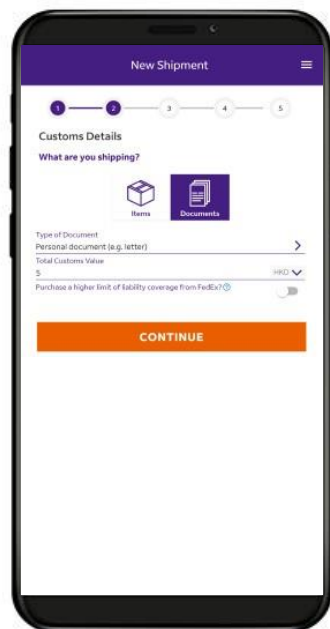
New Shipment

1 2 3 4 5

Customs Details

What are you shipping?

Items

Documents

Type of Document

Personal document (e.g. letter)

Total Customs Value

5

HKD

Purchase a higher limit of liability coverage from FedEx?

CONTINUE